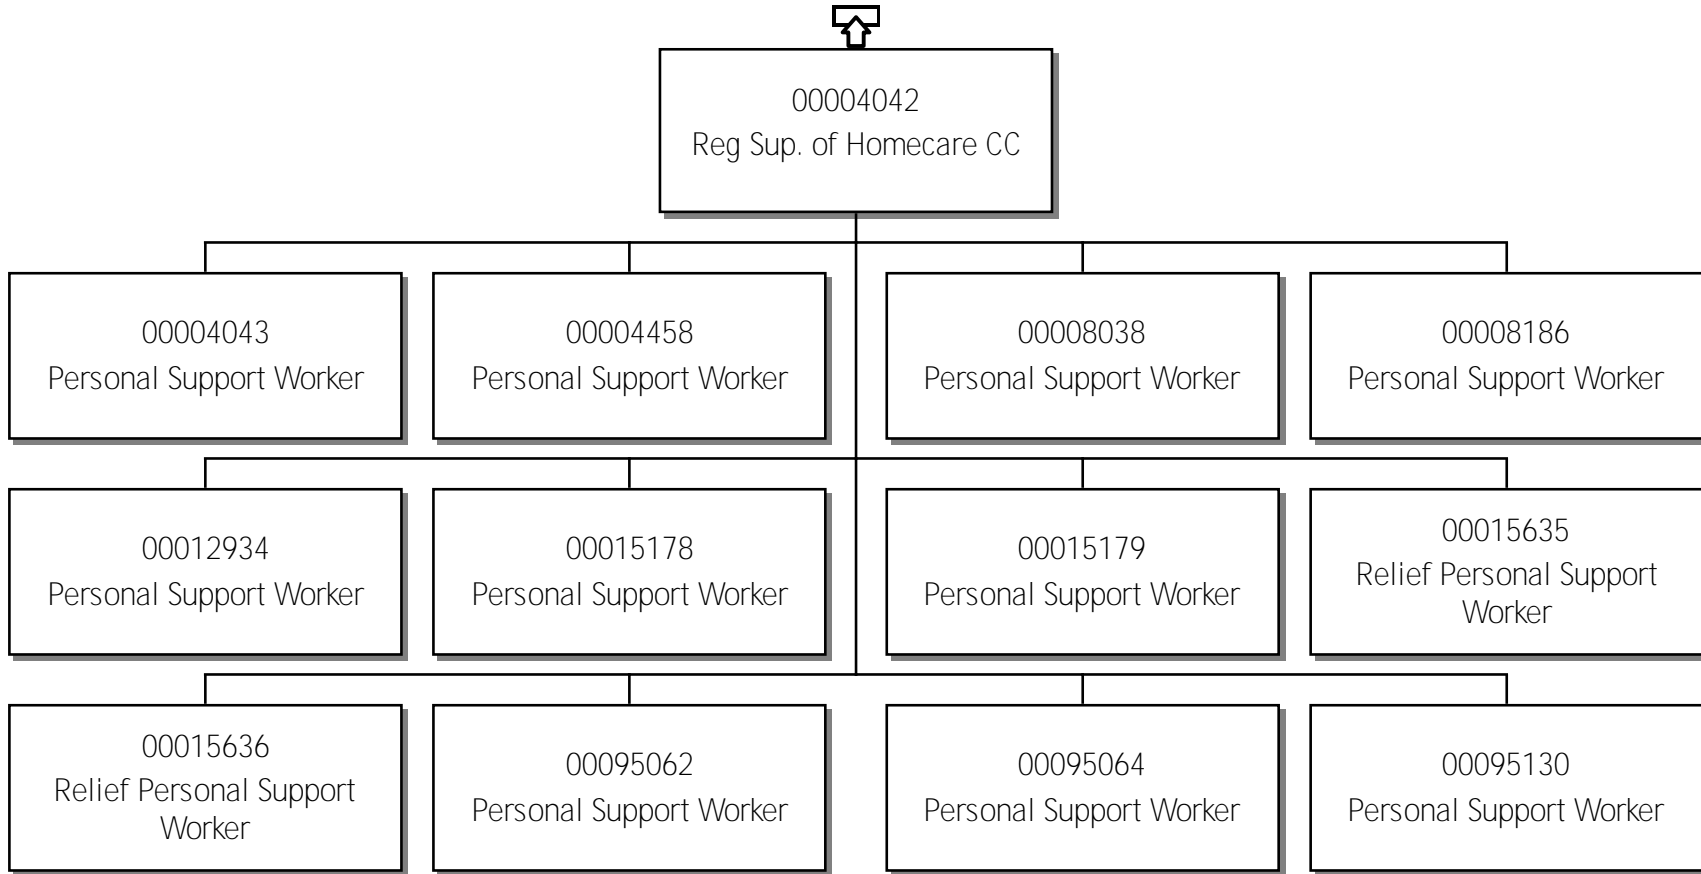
00004042
Reg Sup. of Homecare CC

00004043
Personal Support Worker

00004458
Personal Support Worker

00008038
Personal Support Worker

00008186
Personal Support Worker

00012934
Personal Support Worker

00015178
Personal Support Worker

00015179
Personal Support Worker

00015635
Relief Personal Support Worker

00015636
Relief Personal Support Worker

00095062
Personal Support Worker

00095064
Personal Support Worker

00095130
Personal Support Worker